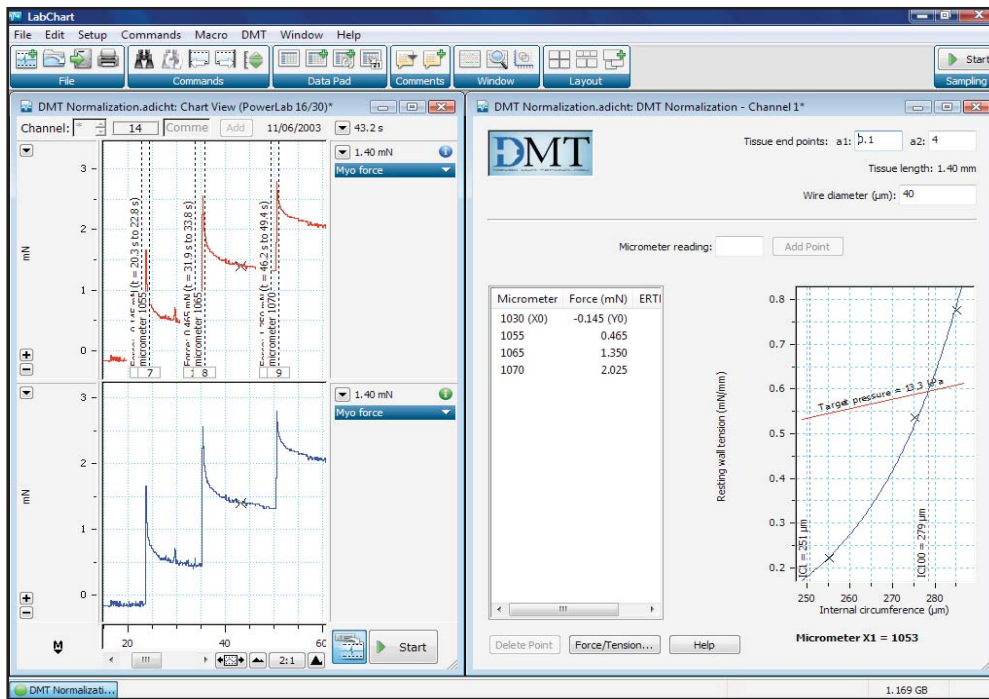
LabChart

File Edit Setup Commands Macro DMT Window Help

File Commands Data Pad Comments Window Layout Sampling

Start

DMT Normalization.adicht: Chart View (PowerLab 16/30)*

Channel: * 14 Comme Add 11/06/2003 43.2 s

3
2
mN
1
0

1.40 mN
Myo force

micrometer 1055 (t = 20.3 s to 22.8 s)
Force: 0.145 mN
micrometer 1065 (t = 31.9 s to 33.8 s)
Force: 0.465 mN
micrometer 1070 (t = 46.2 s to 49.4 s)
Force: 1.350 mN

7 18 9

3
2
mN
1
0

1.40 mN
Myo force

20 40 60

2:1

Start

DMT Normalization.adicht: DMT Normalization - Channel 1*

DMT

Tissue end points: a1: 0.1 a2: 4

Tissue length: 1.40 mm

Wire diameter (µm): 40

Micrometer reading: Add Point

| Micrometer | Force (mN) | ERTI |
|---|---|---|
| 1030 (X0) | -0.145 (Y0) | |
| 1055 | 0.465 | |
| 1065 | 1.350 | |
| 1070 | 2.025 | |

Resting wall tension (mN/mm)

0.8
0.7
0.6
0.5
0.4
0.3
0.2

Target pressure = 13.3 kPa

IC1 = 251 µm

IC100 = 279 µm

250 260 270 280

Internal circumference (µm)

Delete Point Force/Tension... Help

Micrometer X1 = 1053

DMT Normalizati...

1.169 GB